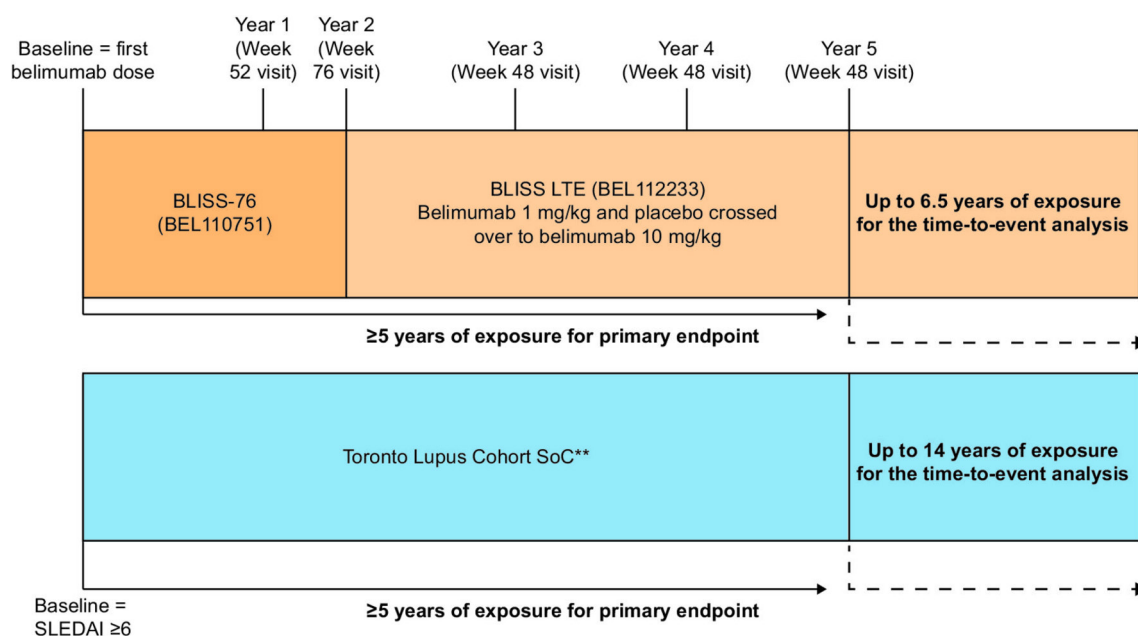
Baseline = first belimumab dose

Year 1 (Week 52 visit)

Year 2 (Week 76 visit)

Year 3 (Week 48 visit)

Year 4 (Week 48 visit)

Year 5 (Week 48 visit)

BLISS-76 (BEL110751)

BLISS LTE (BEL112233) Belimumab 1 mg/kg and placebo crossed over to belimumab 10 mg/kg

Up to 6.5 years of exposure for the time-to-event analysis

≥5 years of exposure for primary endpoint

Toronto Lupus Cohort SoC**

Up to 14 years of exposure for the time-to-event analysis

Baseline = SLEDAI ≥6

≥5 years of exposure for primary endpoint